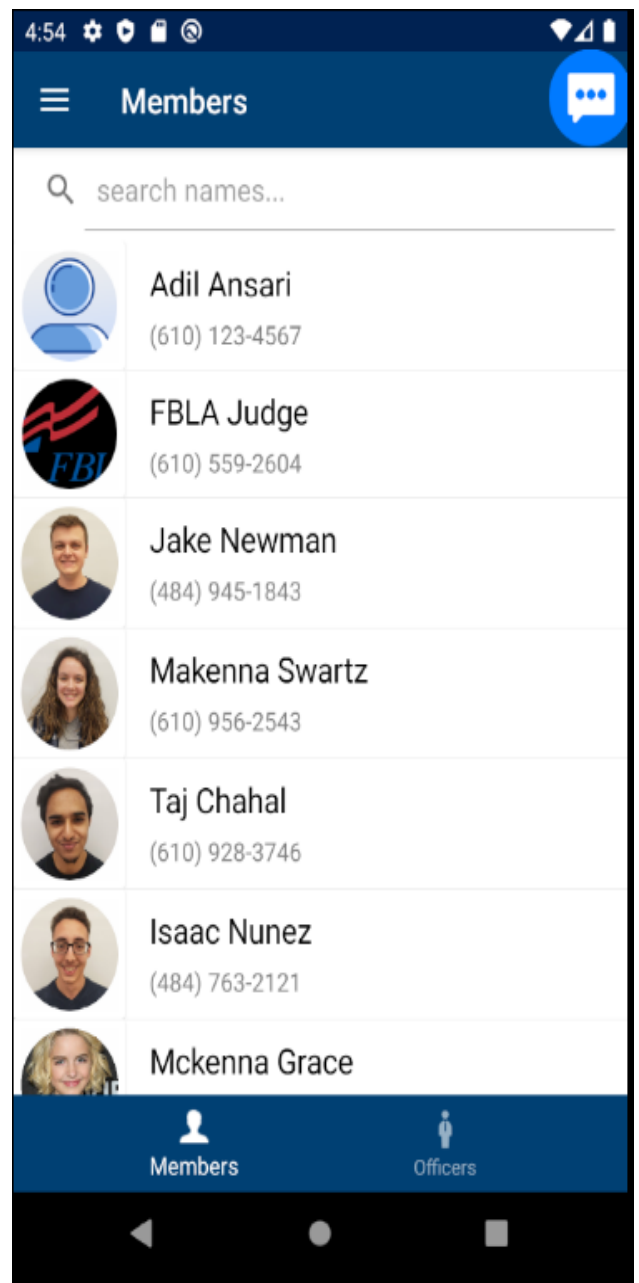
4:54

Members

search names...

Adil Ansari
(610) 123-4567

FBLA Judge
(610) 559-2604

Jake Newman
(484) 945-1843

Makenna Swartz
(610) 956-2543

Taj Chahal
(610) 928-3746

Isaac Nunez
(484) 763-2121

Mckenna Grace

Members
Officers